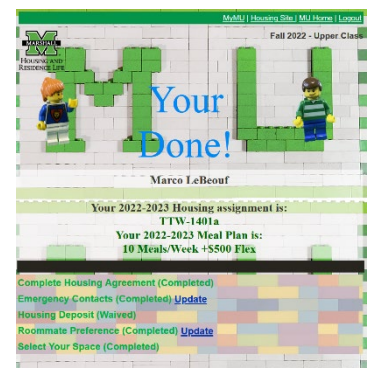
MyMU | Housing Site | MU Home | Logout

Fall 2022 - Upper Class

M
MARSHALL
HOUSING AND RESIDENCE LIFE

MU

Your Done!

Marco LeBeouf

Your 2022-2023 Housing assignment is:
TTW-1401a
Your 2022-2023 Meal Plan is:
10 Meals/Week +$500 Flex

Complete Housing Agreement (Completed)
Emergency Contacts (Completed) Update
Housing Deposit (Waived)
Roommate Preference (Completed) Update
Select Your Space (Completed)